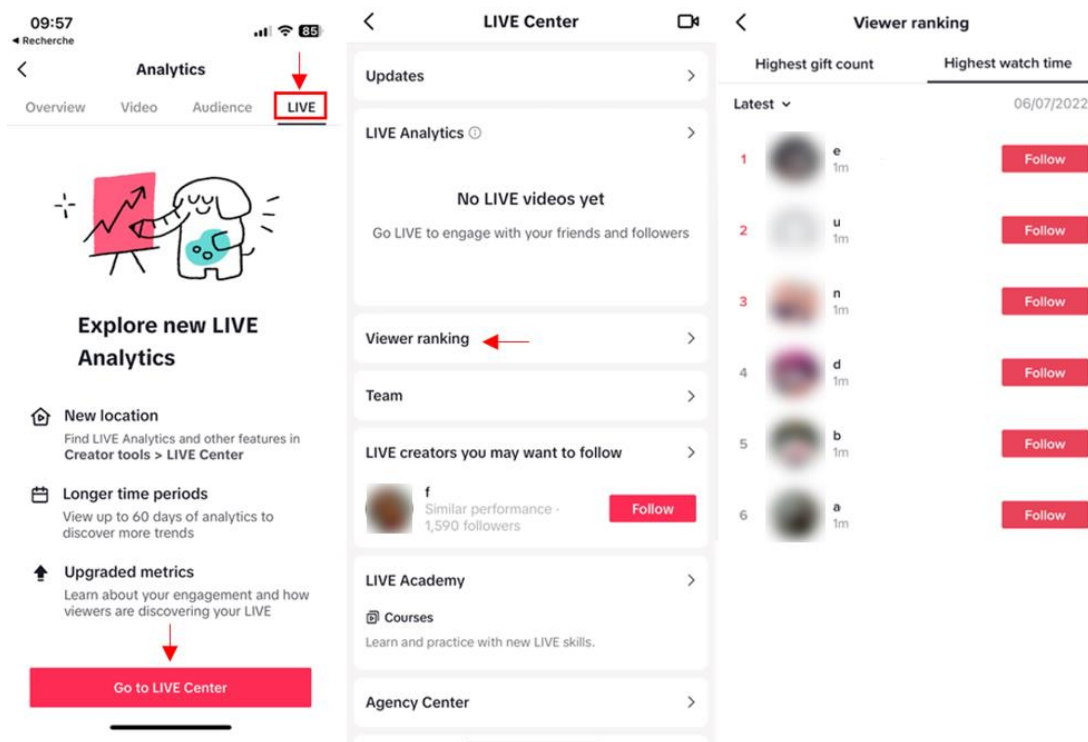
09:57
◂ Recherche
85

Analytics

Overview Video Audience LIVE

Explore new LIVE Analytics

New location
Find LIVE Analytics and other features in **Creator tools > LIVE Center**

Longer time periods
View up to 60 days of analytics to discover more trends

Upgraded metrics
Learn about your engagement and how viewers are discovering your LIVE

Go to LIVE Center

LIVE Center

Updates

LIVE Analytics

No LIVE videos yet
Go LIVE to engage with your friends and followers

Viewer ranking

Team

LIVE creators you may want to follow

f
Similar performance · 1,590 followers
Follow

LIVE Academy

Courses
Learn and practice with new LIVE skills.

Agency Center

Viewer ranking

Highest gift count Highest watch time

Latest 06/07/2022

1 e 1m Follow
2 u 1m Follow
3 n 1m Follow
4 d 1m Follow
5 b 1m Follow
6 a 1m Follow